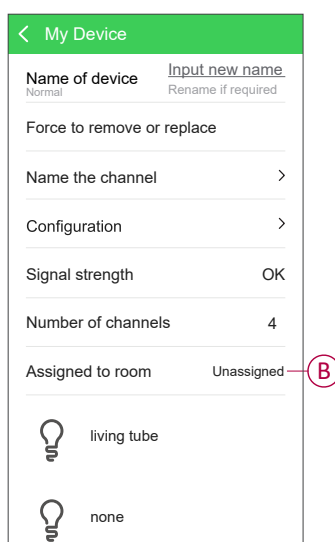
< My Device

Name of device
Normal

Input new name
Rename if required

Force to remove or replace

Name the channel >

Configuration >

Signal strength OK

Number of channels 4

Assigned to room Unassigned

B

living tube

none